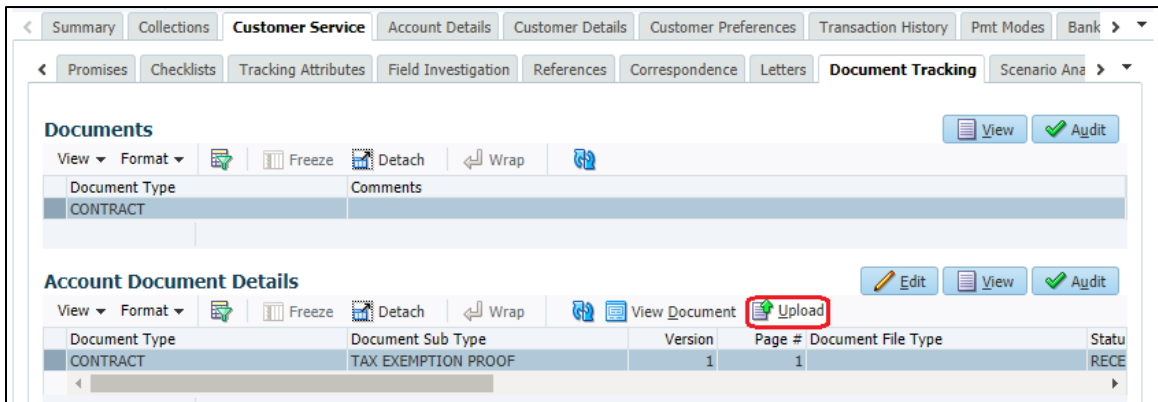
Summary | Collections | Customer Service | Account Details | Customer Details | Customer Preferences | Transaction History | Pmt Modes | Bank

Promises | Checklists | Tracking Attributes | Field Investigation | References | Correspondence | Letters | Document Tracking | Scenario Ana

Documents

View | Audit

View ▾ Format ▾ Freeze Detach Wrap

| Document Type | Comments |
|---|---|
| CONTRACT | |

Account Document Details

Edit | View | Audit

View ▾ Format ▾ Freeze Detach Wrap View Document Upload

| Document Type | Document Sub Type | Version | Page # | Document File Type | Statu |
|---|---|---|---|---|---|
| CONTRACT | TAX EXEMPTION PROOF | 1 | 1 | | RECE |